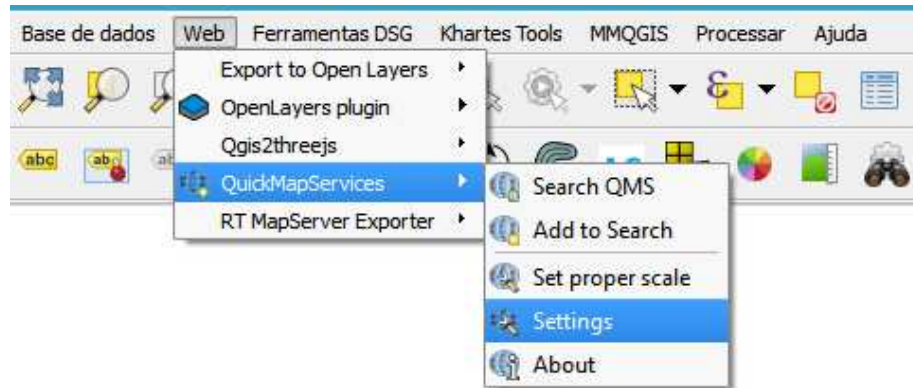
Base de dados Web Ferramentas DSG Khartes Tools MMQGIS Processar Ajuda

Export to Open Layers
OpenLayers plugin
Qgis2threejs
QuickMapServices
RT MapServer Exporter

Search QMS
Add to Search
Set proper scale
Settings
About

abc ab ab